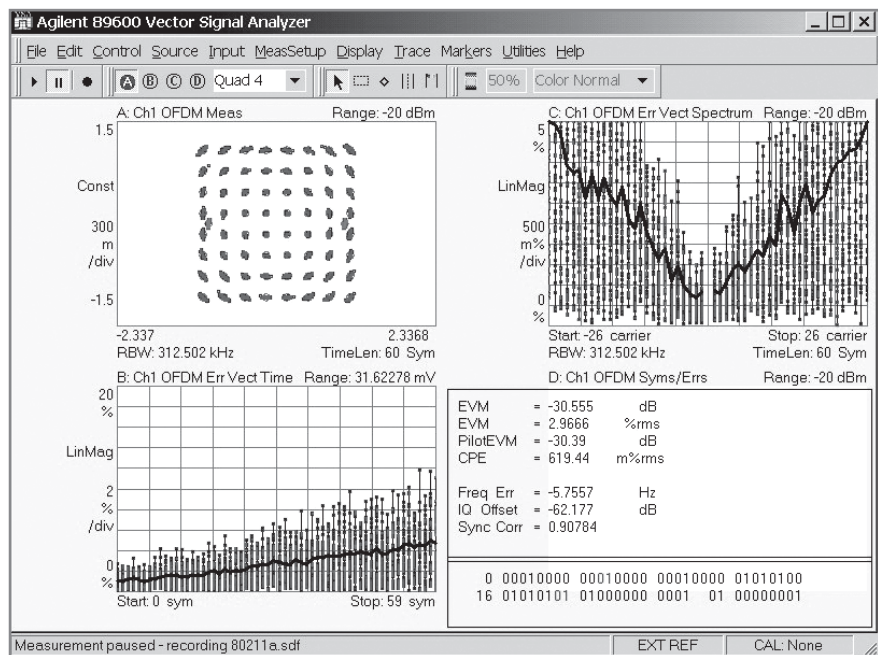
Agilent 89600 Vector Signal Analyzer

File Edit Control Source Input MeasSetup Display Trace Markers Utilities Help

Ⓐ Ⓑ Ⓒ Ⓓ Quad 4 50% Color Normal

A: Ch1 OFDM Meas Range: -20 dBm
1.5
Const
300 m /div
-1.5
-2.337 2.3368
RBW: 312.502 kHz TimeLen: 60 Sym

C: Ch1 OFDM Err Vect Spectrum Range: -20 dBm
5 %
LinMag
500 m% /div
0 %
Start: -26 carrier Stop: 26 carrier
RBW: 312.502 kHz TimeLen: 60 Sym

B: Ch1 OFDM Err Vect Time Range: 31.62278 mV
20 %
LinMag
2 % /div
0 %
Start: 0 sym Stop: 59 sym

D: Ch1 OFDM Syms/Errs Range: -20 dBm

| | | | |
|---|---|---|---|
| EVM | = | -30.555 | dB |
| EVM | = | 2.9666 | %rms |
| PilotEVM | = | -30.39 | dB |
| CPE | = | 619.44 | m%rms |
| Freq Err | = | -5.7557 | Hz |
| IQ Offset | = | -62.177 | dB |
| Sync Corr | = | 0.90784 | |

0 00010000 00010000 00010000 01010100
16 01010101 01000000 0001 01 00000001

Measurement paused - recording 80211a.sdf EXT REF CAL: None